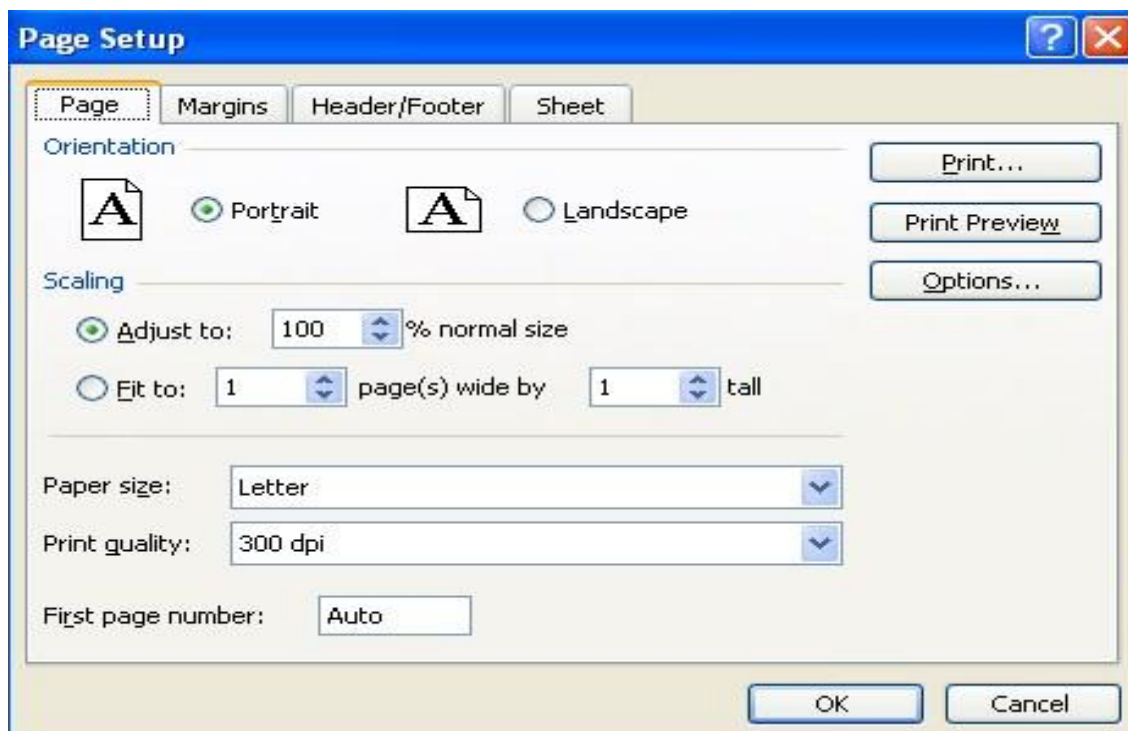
Page Setup

Page | Margins | Header/Footer | Sheet

Orientation

A Portrait

A Landscape

Scaling

Adjust to: 100 % normal size

Fit to: 1 page(s) wide by 1 tall

Paper size: Letter

Print quality: 300 dpi

First page number: Auto

Print...

Print Preview

Options...

OK

Cancel